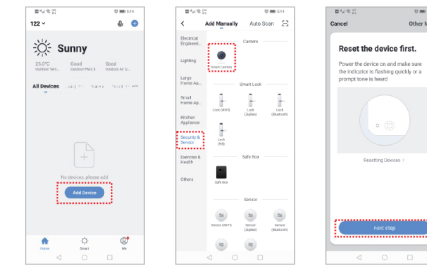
122

Sunny

25.0°C Good Good

All Devices

No devices, please add

Add Device

Home Smart Me

Add Manually Auto Scan

Electrical Engineering

Lighting

Large Home Ap...

Small Home Ap...

Kitchen Appliance

Security & Sensor

Exercise & Health

Others

Camera

Smart Camera

Smart Lock

Safe Box

Sensor

Cancel Other

Reset the device first.

Power the device on and make sure the indicator is flashing quickly or a prompt tone is heard

Resetting Devices

Next Step